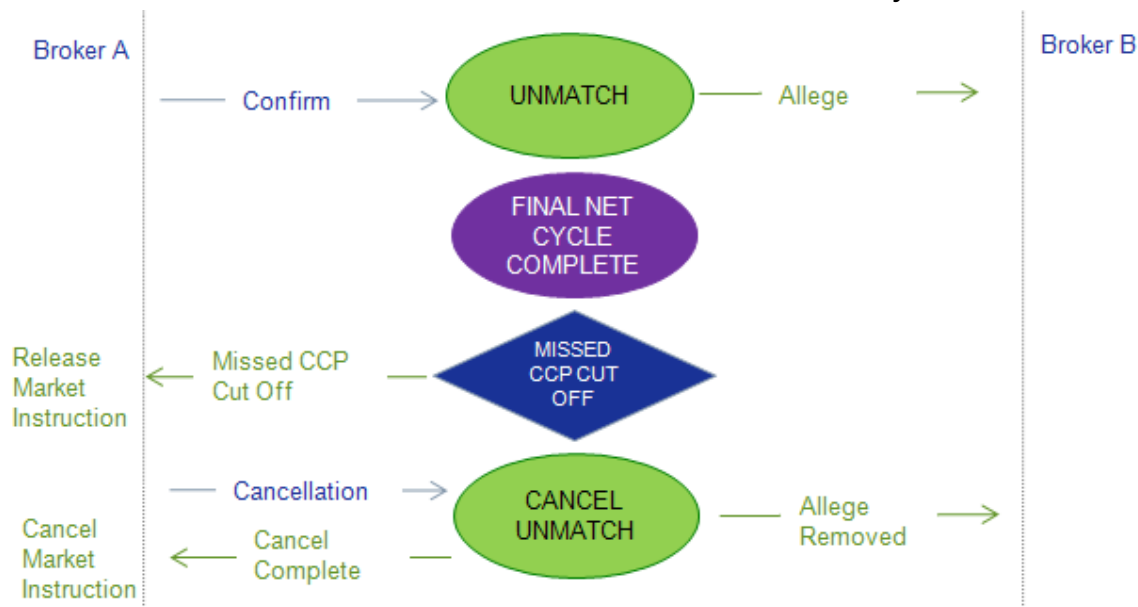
Broker A

Broker B

Confirm

UNMATCH

Allege

FINAL NET CYCLE COMPLETE

Release Market Instruction

Missed CCP Cut Off

MISSED CCP CUT OFF

Cancellation

CANCEL UNMATCH

Allege Removed

Cancel Market Instruction

Cancel Complete